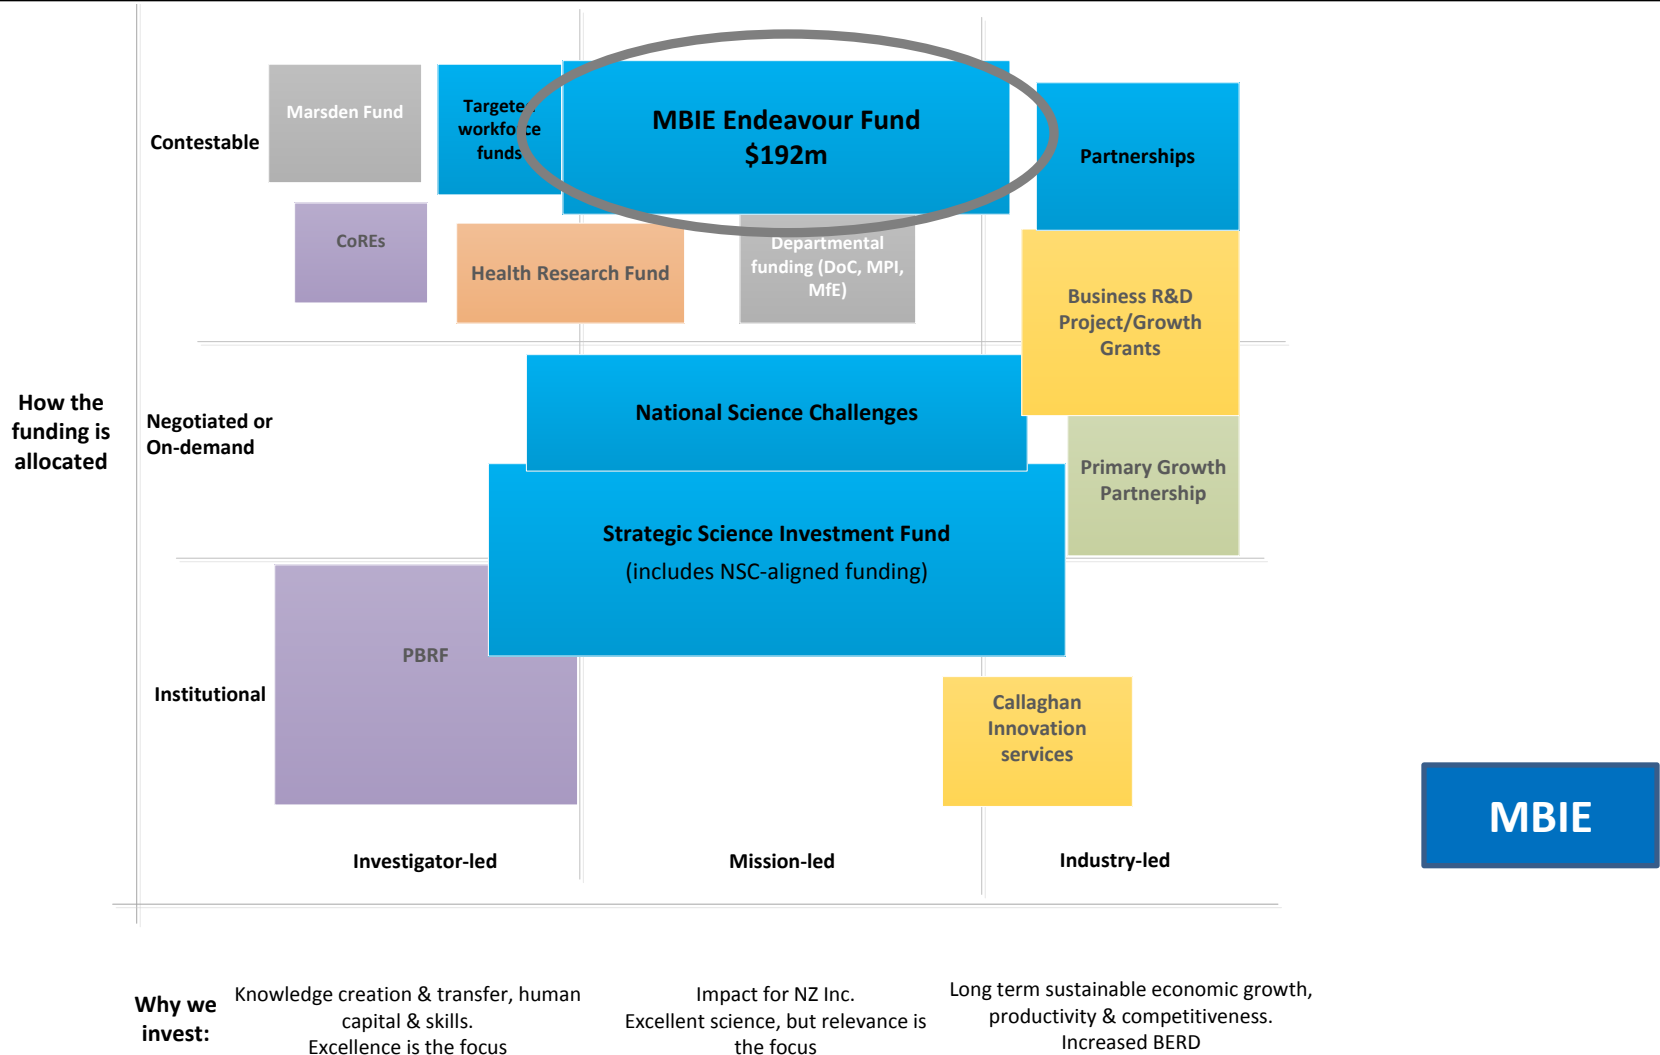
Contestable

Marsden Fund

Targete workfo ce funds

MBIE Endeavour Fund
$192m

Partnerships

CoREs

Health Research Fund

Departmental funding (DoC, MPI, MfE)

Business R&D Project/Growth Grants

How the funding is allocated

Negotiated or On-demand

National Science Challenges

Primary Growth Partnership

Strategic Science Investment Fund
(includes NSC-aligned funding)

PBRF

Institutional

Callaghan Innovation services

MBIE

Investigator-led

Mission-led

Industry-led

Why we invest:

Knowledge creation & transfer, human capital & skills.
Excellence is the focus

Impact for NZ Inc.
Excellent science, but relevance is the focus

Long term sustainable economic growth, productivity & competitiveness.
Increased BERD